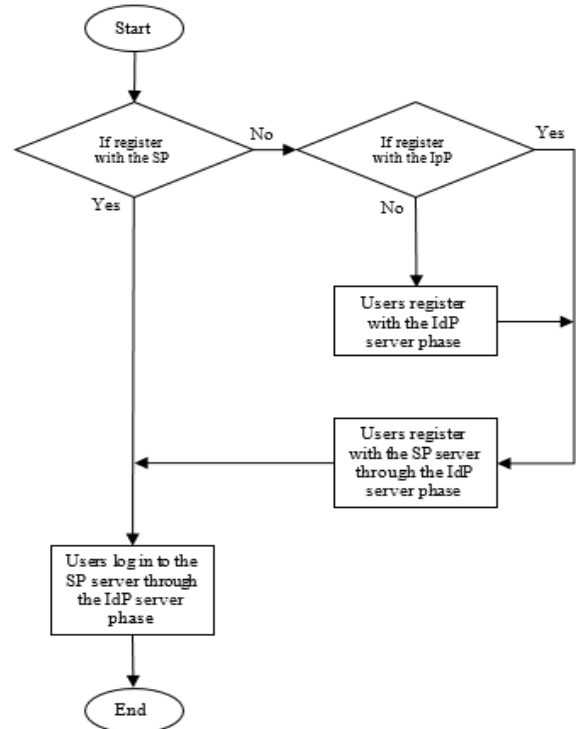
Start

If register with the SP

No

If register with the IpP

Yes

Yes

No

Users register with the IdP server phase

Users register with the SP server through the IdP server phase

Users log in to the SP server through the IdP server phase

End